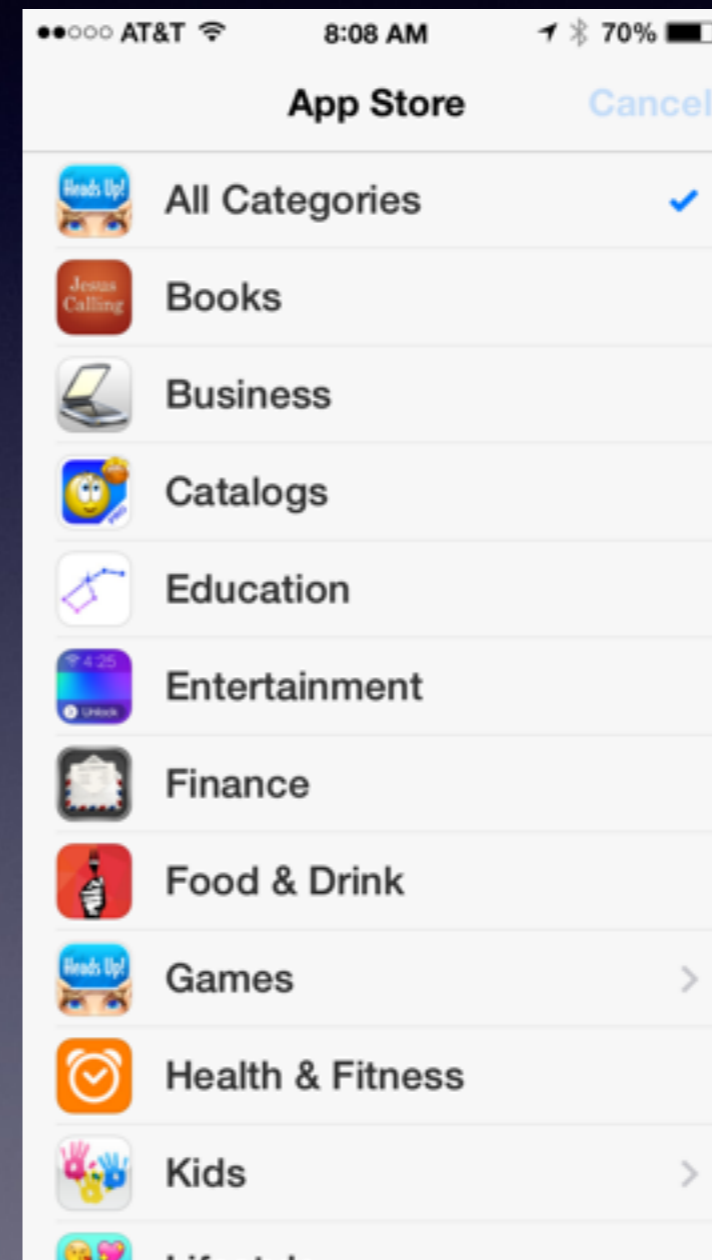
●●○○○ AT&T 8:08 AM 70%

App Store Cancel

Heads Up!

All Categories ✓

Jesus Calling

Books

Business

Catalogs

Education

4:25

Unlock

Entertainment

Finance

Food & Drink

Heads Up!

Games >

Health & Fitness

Kids >

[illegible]